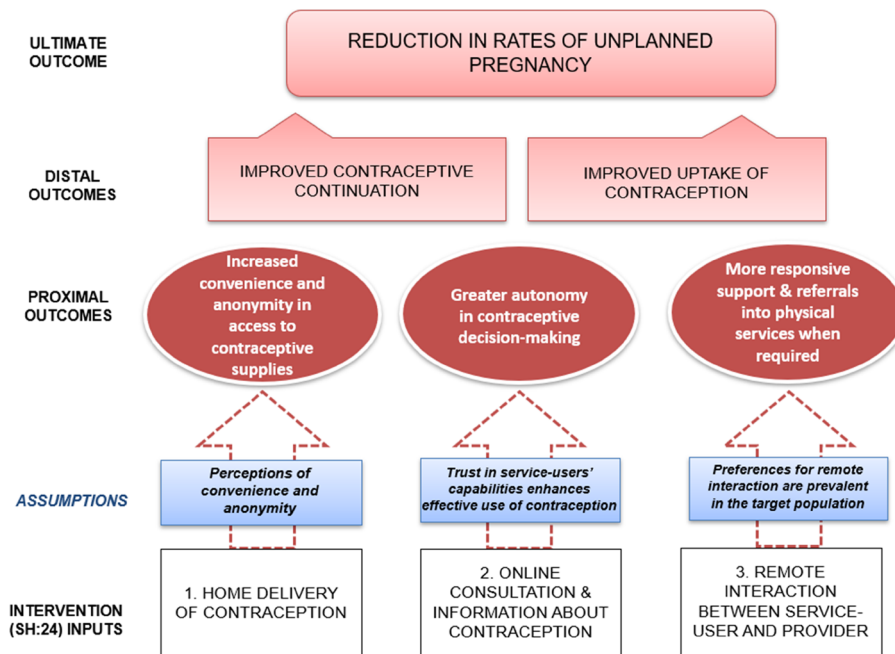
ULTIMATE OUTCOME

REDUCTION IN RATES OF UNPLANNED PREGNANCY

DISTAL OUTCOMES

IMPROVED CONTRACEPTIVE CONTINUATION

IMPROVED UPTAKE OF CONTRACEPTION

PROXIMAL OUTCOMES

Increased convenience and anonymity in access to contraceptive supplies

Greater autonomy in contraceptive decision-making

More responsive support & referrals into physical services when required

ASSUMPTIONS

Perceptions of convenience and anonymity

Trust in service-users' capabilities enhances effective use of contraception

Preferences for remote interaction are prevalent in the target population

INTERVENTION (SH:24) INPUTS

1. HOME DELIVERY OF CONTRACEPTION

2. ONLINE CONSULTATION & INFORMATION ABOUT CONTRACEPTION

3. REMOTE INTERACTION BETWEEN SERVICE-USER AND PROVIDER